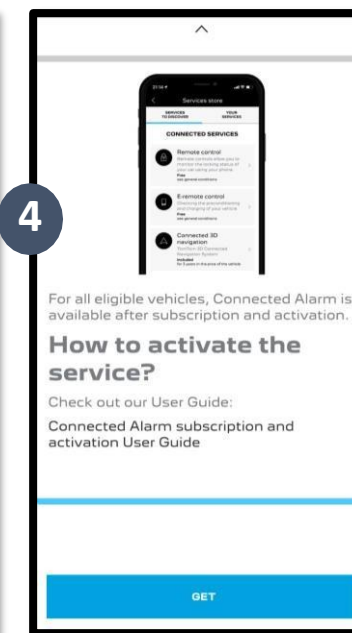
4

Services store

SERVICES TO DISCOVER

YOUR SERVICES

CONNECTED SERVICES

Remote control

Free

E-remote control

Free

Connected 3D navigation

Included

For all eligible vehicles, Connected Alarm is available after subscription and activation.

How to activate the service?

Check out our User Guide:

Connected Alarm subscription and activation User Guide

GET